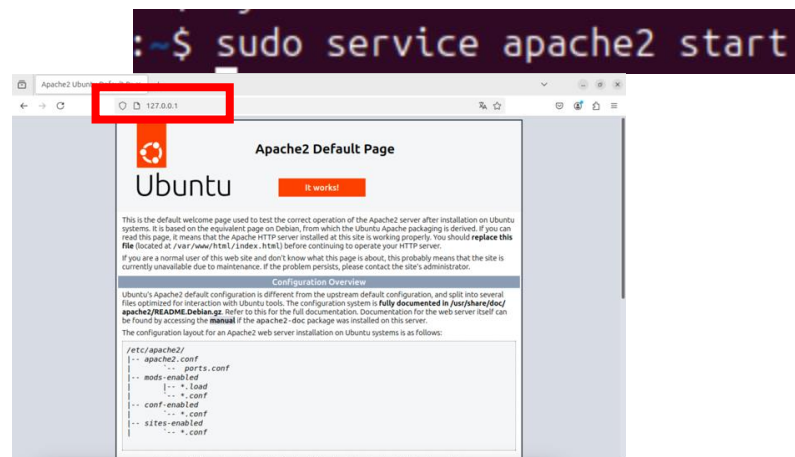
:~$ sudo service apache2 start

Apache2 Ubuntu Default Page

127.0.0.1

Ubuntu

Apache2 Default Page

It works!

This is the default welcome page used to test the correct operation of the Apache2 server after installation on Ubuntu systems. It is based on the equivalent page on Debian, from which the Ubuntu Apache packaging is derived. If you can read this page, it means that the Apache HTTP server installed at this site is working properly. You should **replace this file** (located at /var/www/html/index.html) before continuing to operate your HTTP server.

If you are a normal user of this web site and don't know what this page is about, this probably means that the site is currently unavailable due to maintenance. If the problem persists, please contact the site's administrator.

Configuration Overview

Ubuntu's Apache2 default configuration is different from the upstream default configuration, and split into several files optimized for interaction with Ubuntu tools. The configuration system is **fully documented in /usr/share/doc/apache2/README.Debian.gz**. Refer to this for the full documentation. Documentation for the web server itself can be found by accessing the **manual** if the apache2-doc package was installed on this server.

The configuration layout for an Apache2 web server installation on Ubuntu systems is as follows:

/etc/apache2/
|-- apache2.conf
|       `-- ports.conf
|-- mods-enabled
|       |-- *.load
|       `-- *.conf
|-- conf-enabled
|       `-- *.conf
|-- sites-enabled
|       `-- *.conf